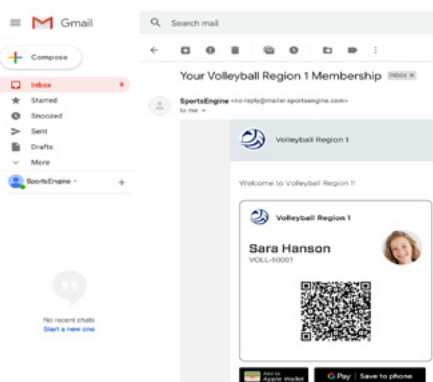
Gmail

Search mail

Compose

Inbox 9

Starred

Snoozed

Sent

Drafts

More

SportsEngine

No recent chats
Start a new one

Your Volleyball Region 1 Membership Inbox ×

SportsEngine <no-reply@mailer.sportsengine.com>
to me

Volleyball Region 1

Welcome to Volleyball Region 1!

Volleyball Region 1

Sara Hanson
VOLL-50001

Add to Apple Wallet

G Pay | Save to phone